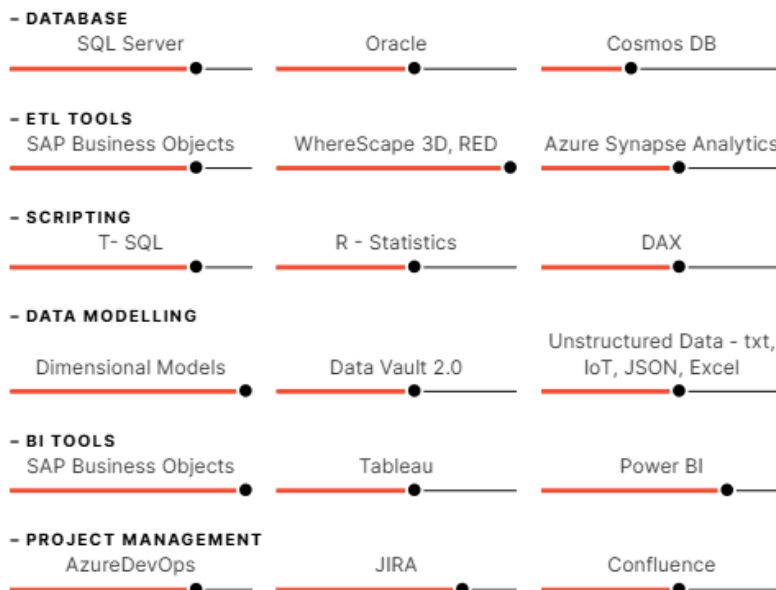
- DATABASE

SQL Server

Oracle

Cosmos DB

- ETL TOOLS

SAP Business Objects

WhereScape 3D, RED

Azure Synapse Analytics

- SCRIPTING

T- SQL

R - Statistics

DAX

- DATA MODELLING

Dimensional Models

Data Vault 2.0

Unstructured Data - txt, IoT, JSON, Excel

- BI TOOLS

SAP Business Objects

Tableau

Power BI

- PROJECT MANAGEMENT

AzureDevOps

JIRA

Confluence